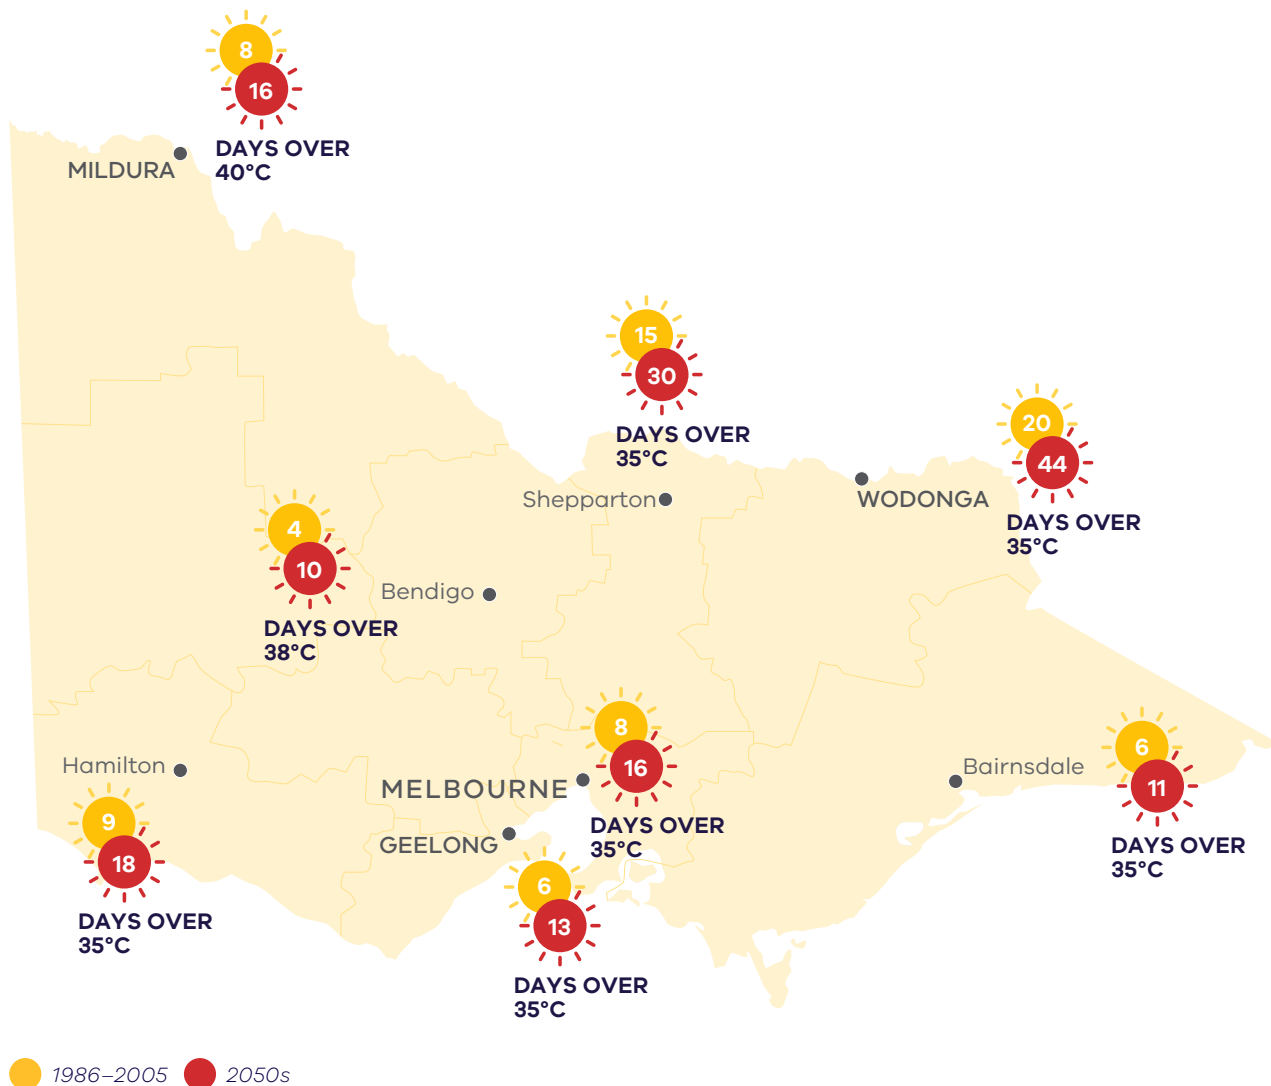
8
16
DAYS OVER
40°C

MILDURA

15
30
DAYS OVER
35°C

20
44
DAYS OVER
35°C

Shepparton

WODONGA

4
10
DAYS OVER
38°C

Bendigo

8
16
DAYS OVER
35°C

6
11
DAYS OVER
35°C

Hamilton

MELBOURNE

Bairnsdale

9
18
DAYS OVER
35°C

GEELONG

6
13
DAYS OVER
35°C

1986–2005
2050s